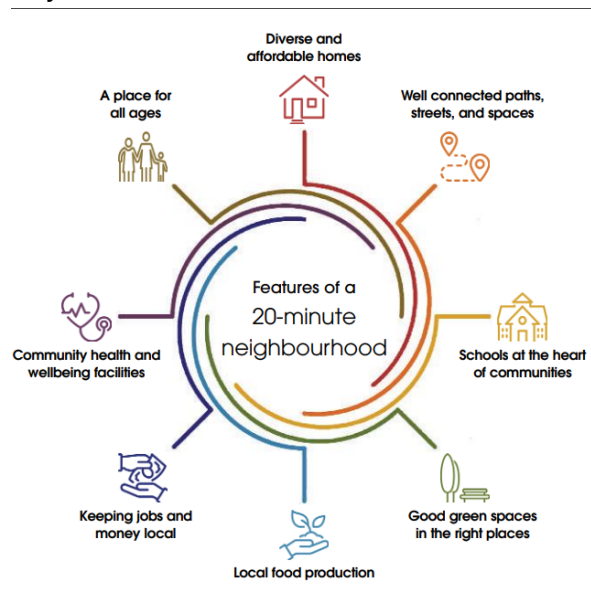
Diverse and affordable homes

A place for all ages

Well connected paths, streets, and spaces

Features of a 20-minute neighbourhood

Community health and wellbeing facilities

Schools at the heart of communities

Keeping jobs and money local

Good green spaces in the right places

Local food production